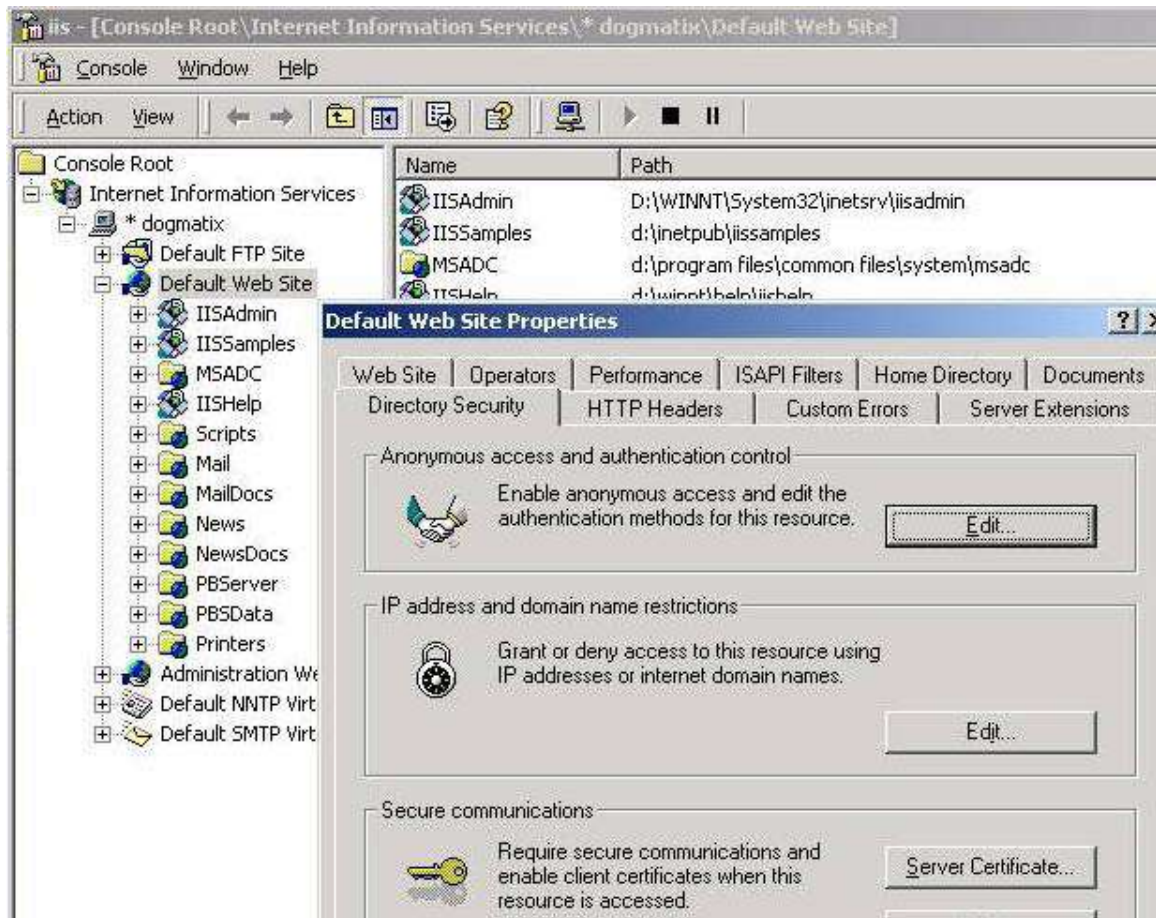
iis - [Console Root\Internet Information Services\* dogmatix\Default Web Site]

Console Window Help

Action View

Console Root
Internet Information Services
* dogmatix
Default FTP Site
Default Web Site
IISAdmin
IISSamples
MSADC
IISHelp
Scripts
Mail
MailDocs
News
NewsDocs
PBServer
PBSData
Printers
Administration We
Default NNTP Virt
Default SMTP Virt

| Name | Path |
|---|---|
| IISAdmin | D:\WINNT\System32\inetsrv\iisadmin |
| IISSamples | d:\inetpub\iissamples |
| MSADC | d:\program files\common files\system\msadc |
| IISHelp | d:\winnt\help\iishelp |

Default Web Site Properties ?

Web Site | Operators | Performance | ISAPI Filters | Home Directory | Documents
Directory Security | HTTP Headers | Custom Errors | Server Extensions

Anonymous access and authentication control

Enable anonymous access and edit the authentication methods for this resource.

Edit...

IP address and domain name restrictions

Grant or deny access to this resource using IP addresses or internet domain names.

Edit...

Secure communications

Require secure communications and enable client certificates when this resource is accessed.

Server Certificate...